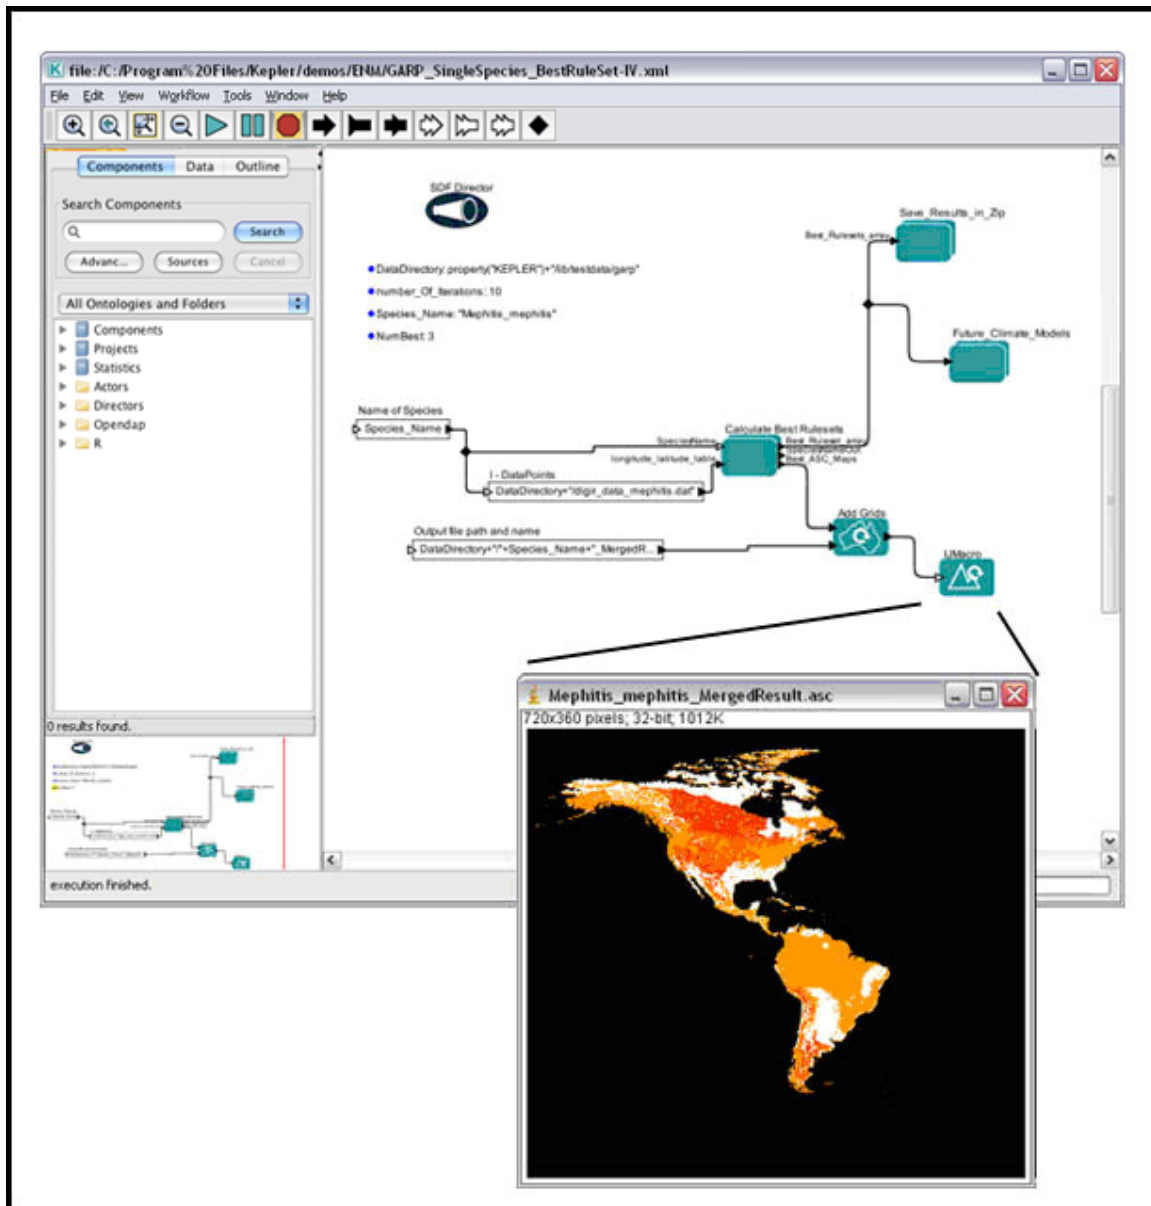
file:/C:/Program%20Files/Kepler/demos/ENM/GARP_SingleSpecies_BestRuleSet-IV.xml

File Edit View Workflow Tools Window Help

Components Data Outline

Search Components

Search

Advanc... Sources Cancel

All Ontologies and Folders

Components
Projects
Statistics
Actors
Directors
Opendap
R

0 results found.

execution finished.

SDF Director

DataDirectory: property("KEPLER")+"/lib/testdata/garp"
number_Of_Iterations: 10
Species_Name: "Mephitis_mephitis"
NumBest: 3

Save_Results_in_Zip
Best_Rulesets_array

Future_Climate_Models

Name of Species
Species_Name

Calculate Best Rulesets
SpeciesName
longitude_latitude_table
Best_Ruleset_array
speciesDataOut
Best_ASC_Maps

I - DataPoints
DataDirectory+"/digir_data_mephitis.dat"

Output file path and name
DataDirectory+"/"+Species_Name+"_MergedR...

Add Grids

UMapro

Mephitis_mephitis_MergedResult.asc
720x360 pixels; 32-bit; 1012K